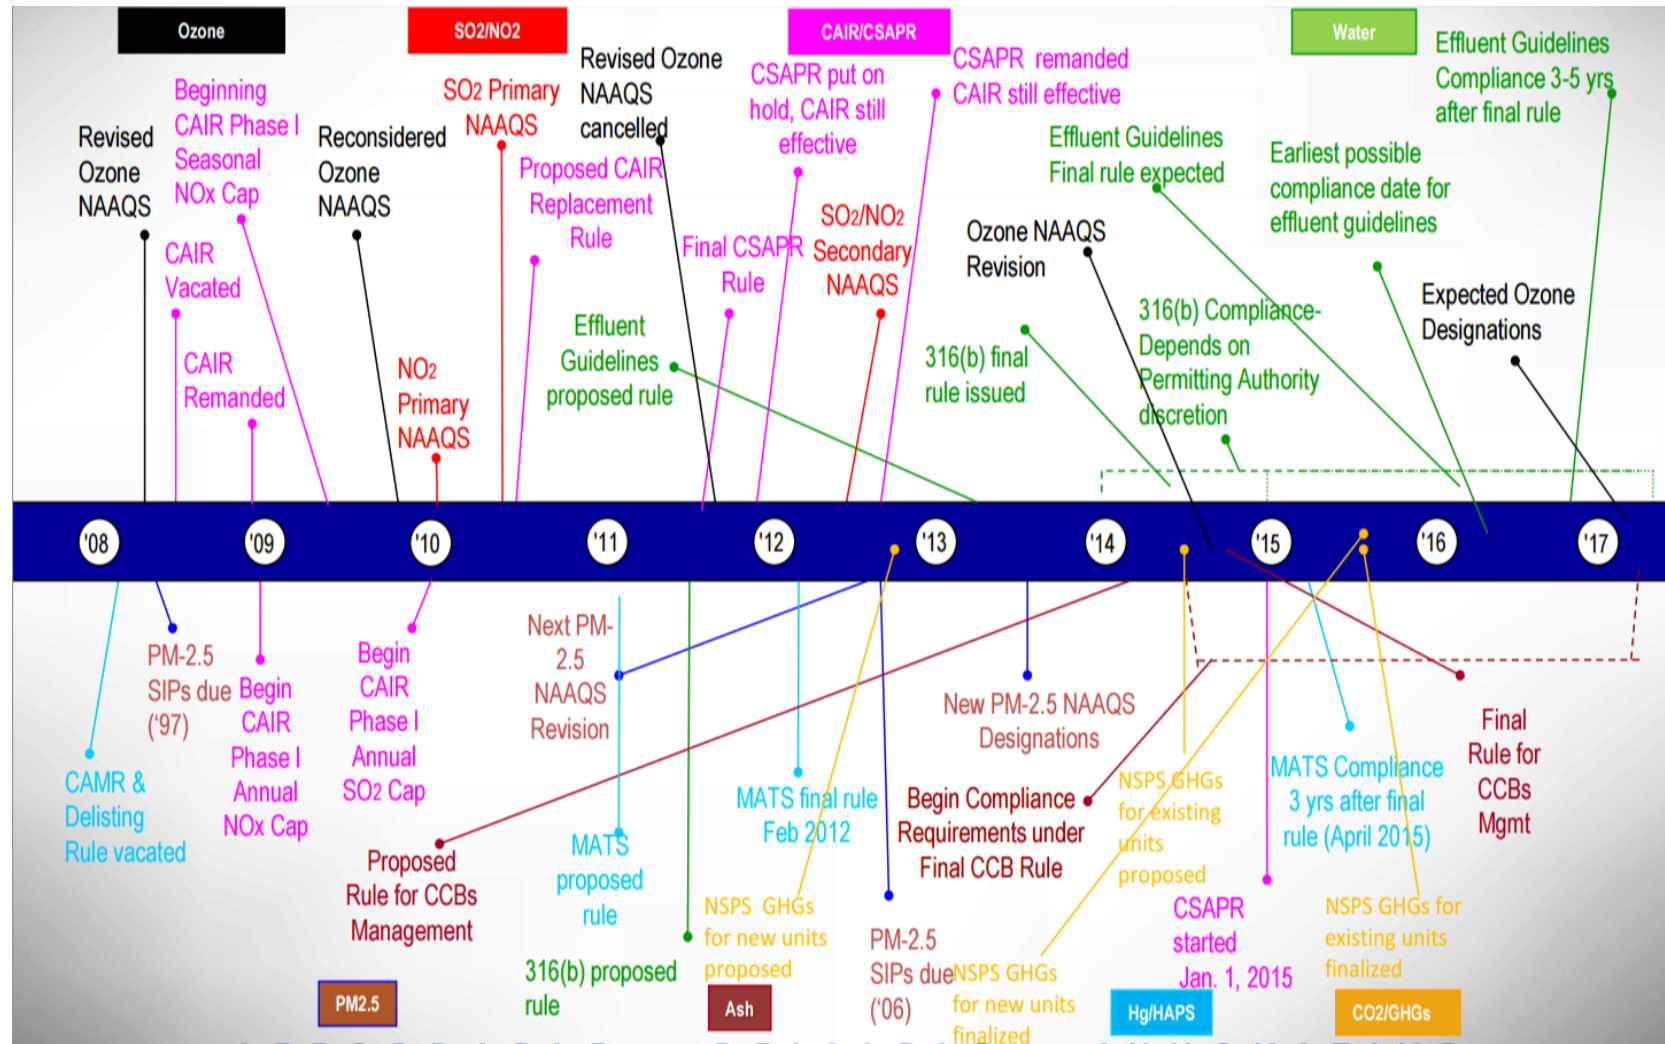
Ozone

SO2/NO2

CAIR/CSAPR

Water

Revised Ozone NAAQS

Beginning CAIR Phase I Seasonal NOx Cap

Reconsidered Ozone NAAQS

SO2 Primary NAAQS

Revised Ozone NAAQS cancelled

CSAPR put on hold, CAIR still effective

CSAPR remanded CAIR still effective

Effluent Guidelines Compliance 3-5 yrs after final rule

Effluent Guidelines Final rule expected

Earliest possible compliance date for effluent guidelines

Proposed CAIR Replacement Rule

$SO_2/NO_2$ Secondary NAAQS

Final CSAPR Rule

Ozone NAAQS Revision

CAIR Vacated

CAIR Remanded

$NO_2$ Primary NAAQS

Effluent Guidelines proposed rule

316(b) final rule issued

316(b) Compliance- Depends on Permitting Authority discretion

Expected Ozone Designations

'08 '09 '10 '11 '12 '13 '14 '15 '16 '17

CAMR & Delisting Rule vacated

PM-2.5 SIPs due ('97)

Begin CAIR Phase I Annual NOx Cap

Begin CAIR Phase I Annual SO2 Cap

Next PM-2.5 NAAQS Revision

New PM-2.5 NAAQS Designations

Final Rule for CCBs Mgmt

MATS Compliance 3 yrs after final rule (April 2015)

NSPS GHGs for existing units proposed

MATS final rule Feb 2012

Begin Compliance Requirements under Final CCB Rule

Proposed Rule for CCBs Management

MATS proposed rule

CSAPR started Jan. 1, 2015

NSPS GHGs for existing units finalized

NSPS GHGs for new units proposed

PM-2.5 SIPs due ('06)

NSPS GHGs for new units finalized

316(b) proposed rule

PM2.5

Ash

Hg/HAPS

CO2/GHGs